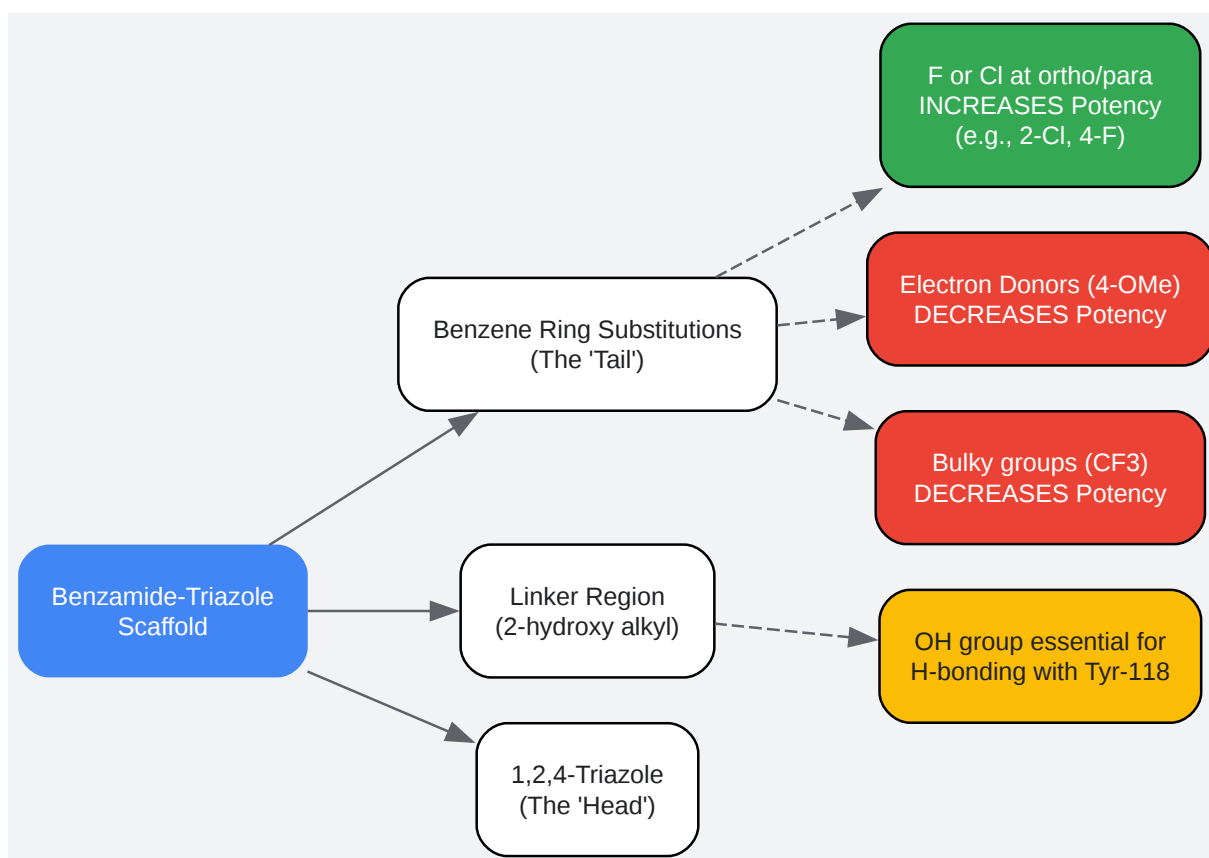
Benzamide-Triazole Scaffold

Benzene Ring Substitutions (The 'Tail')

F or Cl at ortho/para INCREASES Potency (e.g., 2-Cl, 4-F)

Electron Donors (4-OMe) DECREASES Potency

Bulky groups (CF3) DECREASES Potency

Linker Region (2-hydroxy alkyl)

OH group essential for H-bonding with Tyr-118

1,2,4-Triazole (The 'Head')